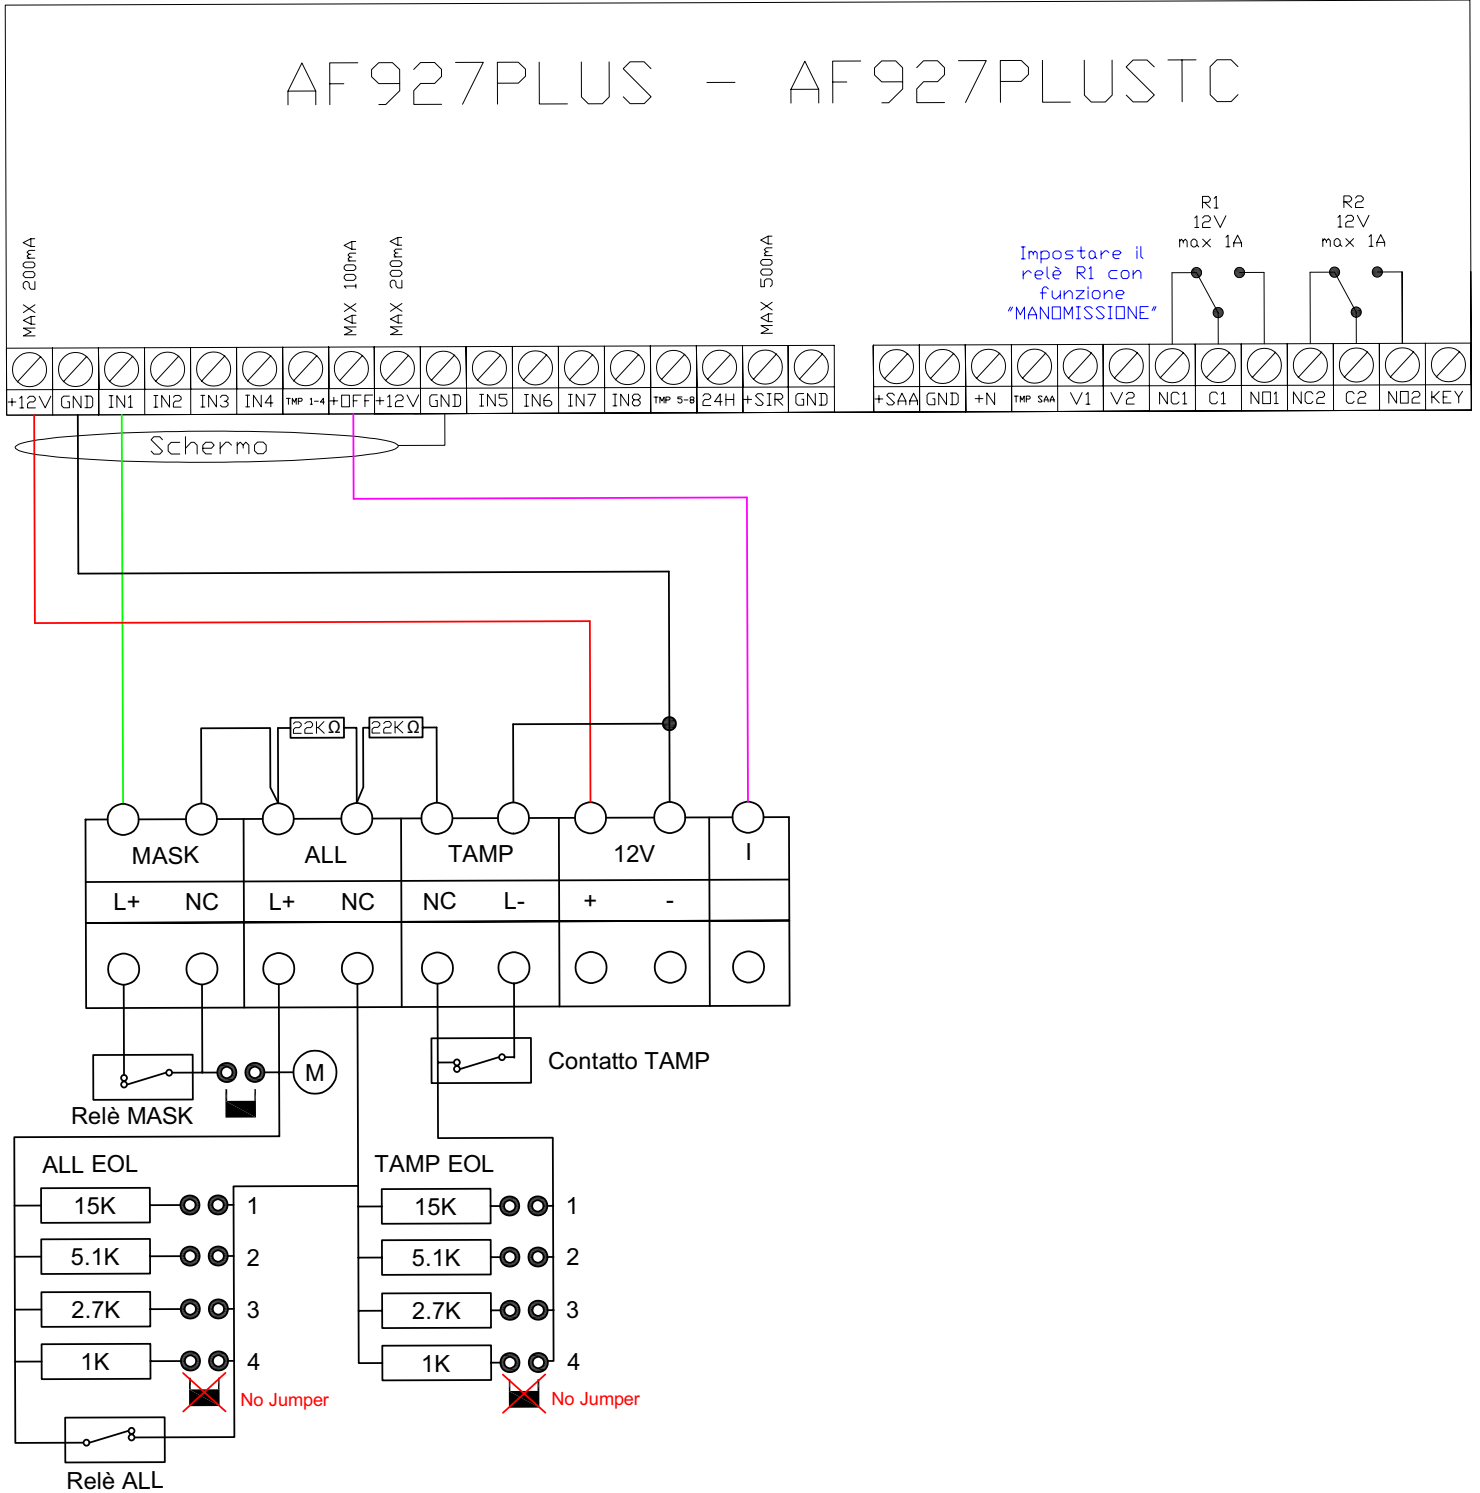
AF927PLUS - AF927PLUSTC

MAX 200mA
MAX 100mA
MAX 200mA
MAX 500mA

R1
12V
max 1A

R2
12V
max 1A

Impostare il relè R1 con funzione "MANOMISSIONE"

| +12V | GND | IN1 | IN2 | IN3 | IN4 | TMP 1-4 | +OFF | +12V | GND | IN5 | IN6 | IN7 | IN8 | TMP 5-8 | 24H | +SIR | GND |
|---|---|---|---|---|---|---|---|---|---|---|---|---|---|---|---|---|---|

| +SAA | GND | +N | TMP SAA | V1 | V2 | NC1 | C1 | NO1 | NC2 | C2 | NO2 | KEY |
|---|---|---|---|---|---|---|---|---|---|---|---|---|

Schermo

22KΩ
22KΩ

| MASK | | ALL | | TAMP | | 12V | | I |
|---|---|---|---|---|---|---|---|---|
| L+ | NC | L+ | NC | NC | L- | + | - | |

M
Relè MASK
Contatto TAMP

ALL EOL
15K 1
5.1K 2
2.7K 3
1K 4
No Jumper

TAMP EOL
15K 1
5.1K 2
2.7K 3
1K 4
No Jumper

Relè ALL